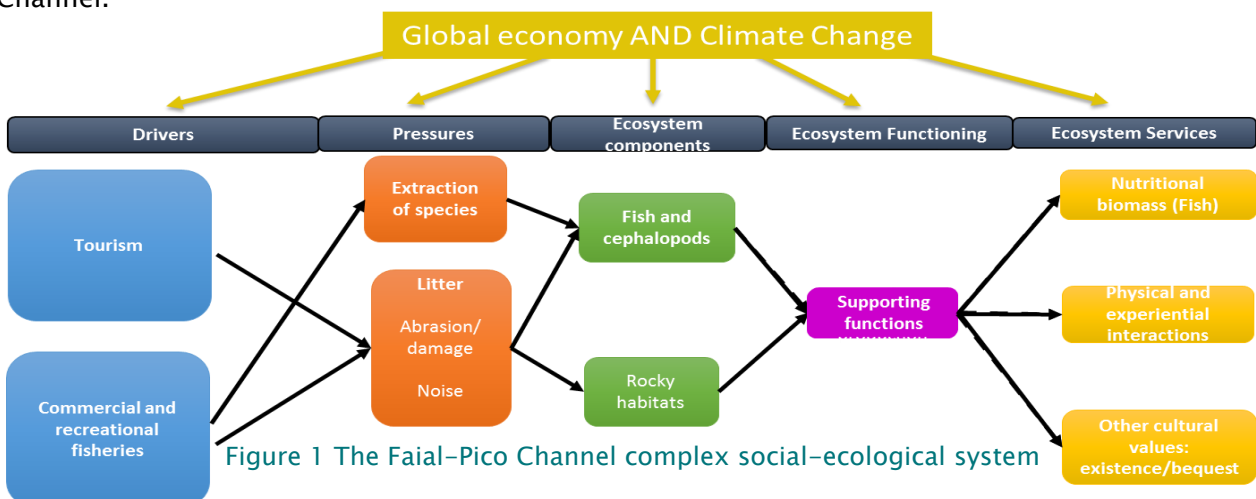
Channel.

Global economy AND Climate Change

Drivers

Pressures

Ecosystem components

Ecosystem Functioning

Ecosystem Services

Tourism

Commercial and recreational fisheries

Extraction of species

Litter

Abrasion/ damage

Noise

Fish and cephalopods

Rocky habitats

Supporting functions

Nutritional biomass (Fish)

Physical and experiential interactions

Other cultural values: existence/bequest

Figure 1 The Faial-Pico Channel complex social-ecological system